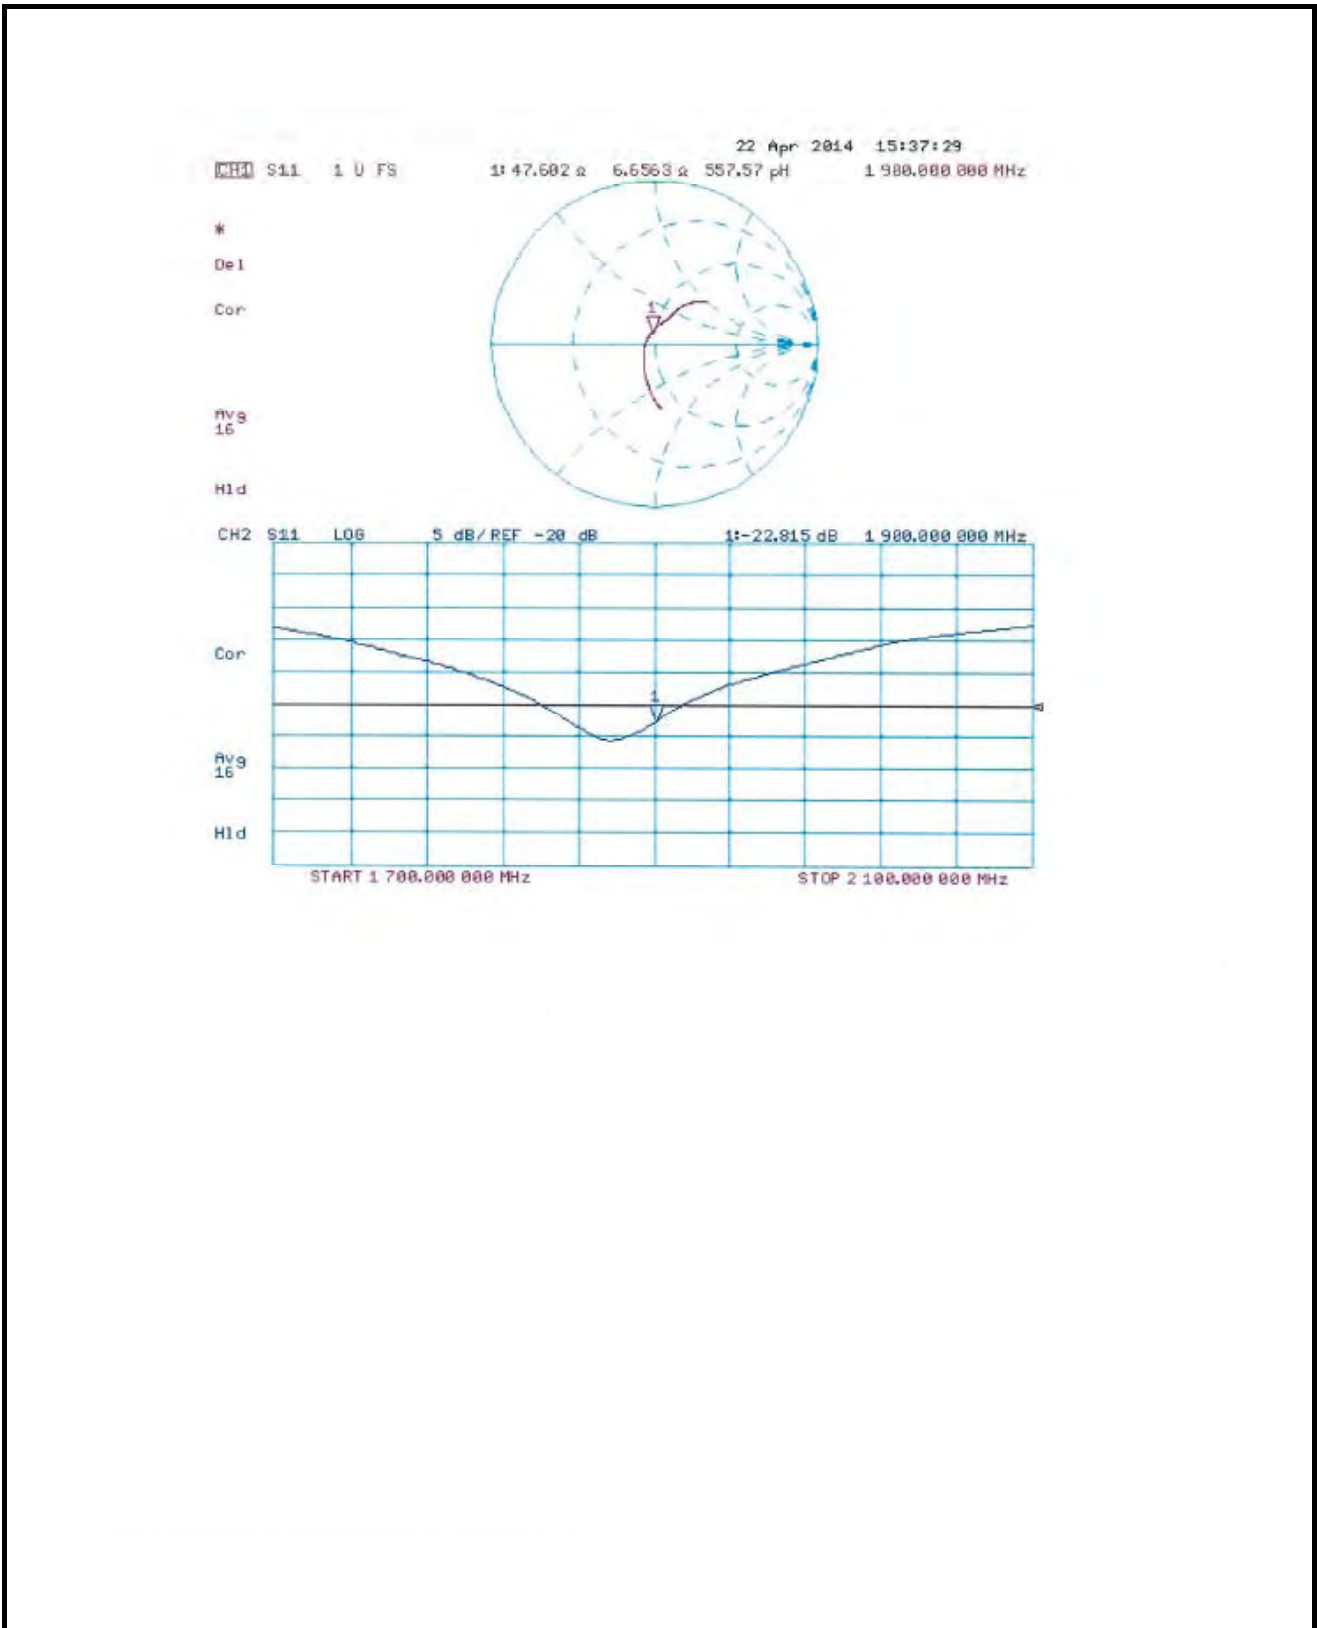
22 Apr 2014 15:37:29

CH1 S11 1 U FS 1: 47.602 Ω 6.6563 Ω 557.57 pH 1 980.000 000 MHz

*

Del

Cor

Avg
16

Hld

1

CH2 S11 LOG 5 dB/ REF -20 dB 1:-22.815 dB 1 980.000 000 MHz

Cor

Avg
16

Hld

1

START 1 700.000 000 MHz STOP 2 100.000 000 MHz